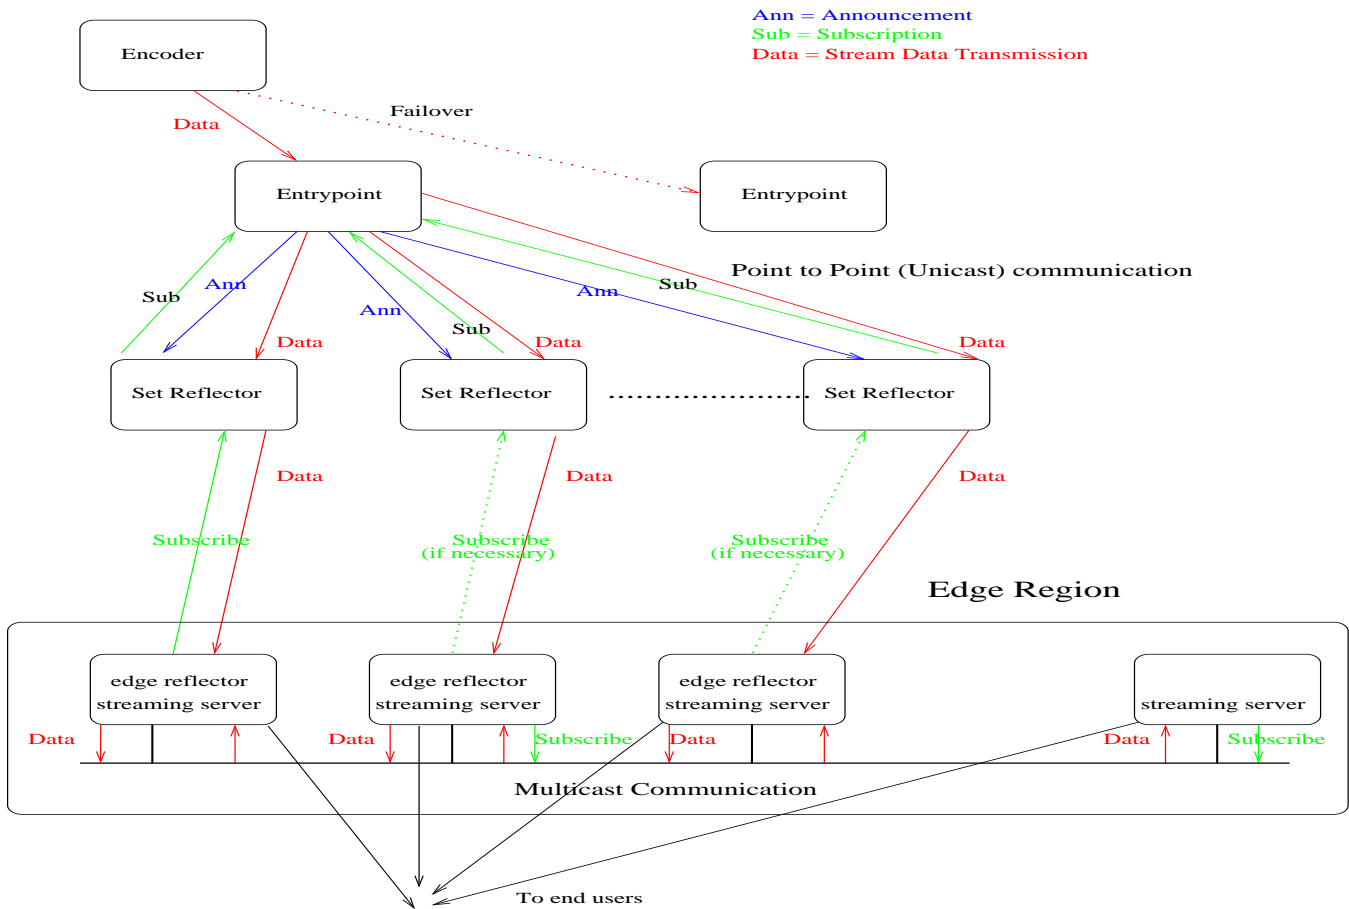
Ann = Announcement
Sub = Subscription
Data = Stream Data Transmission

Encoder

Data

Failover

Entrypoint

Entrypoint

Point to Point (Unicast) communication

Sub
Ann
Data
Ann
Sub
Data
Ann
Sub
Data

Set Reflector

Set Reflector

Set Reflector

Data

Data

Data

Subscribe

Subscribe
(if necessary)

Subscribe
(if necessary)

Edge Region

edge reflector
streaming server

edge reflector
streaming server

edge reflector
streaming server

streaming server

Data

Data

Subscribe

Data

Data

Subscribe

Multicast Communication

To end users